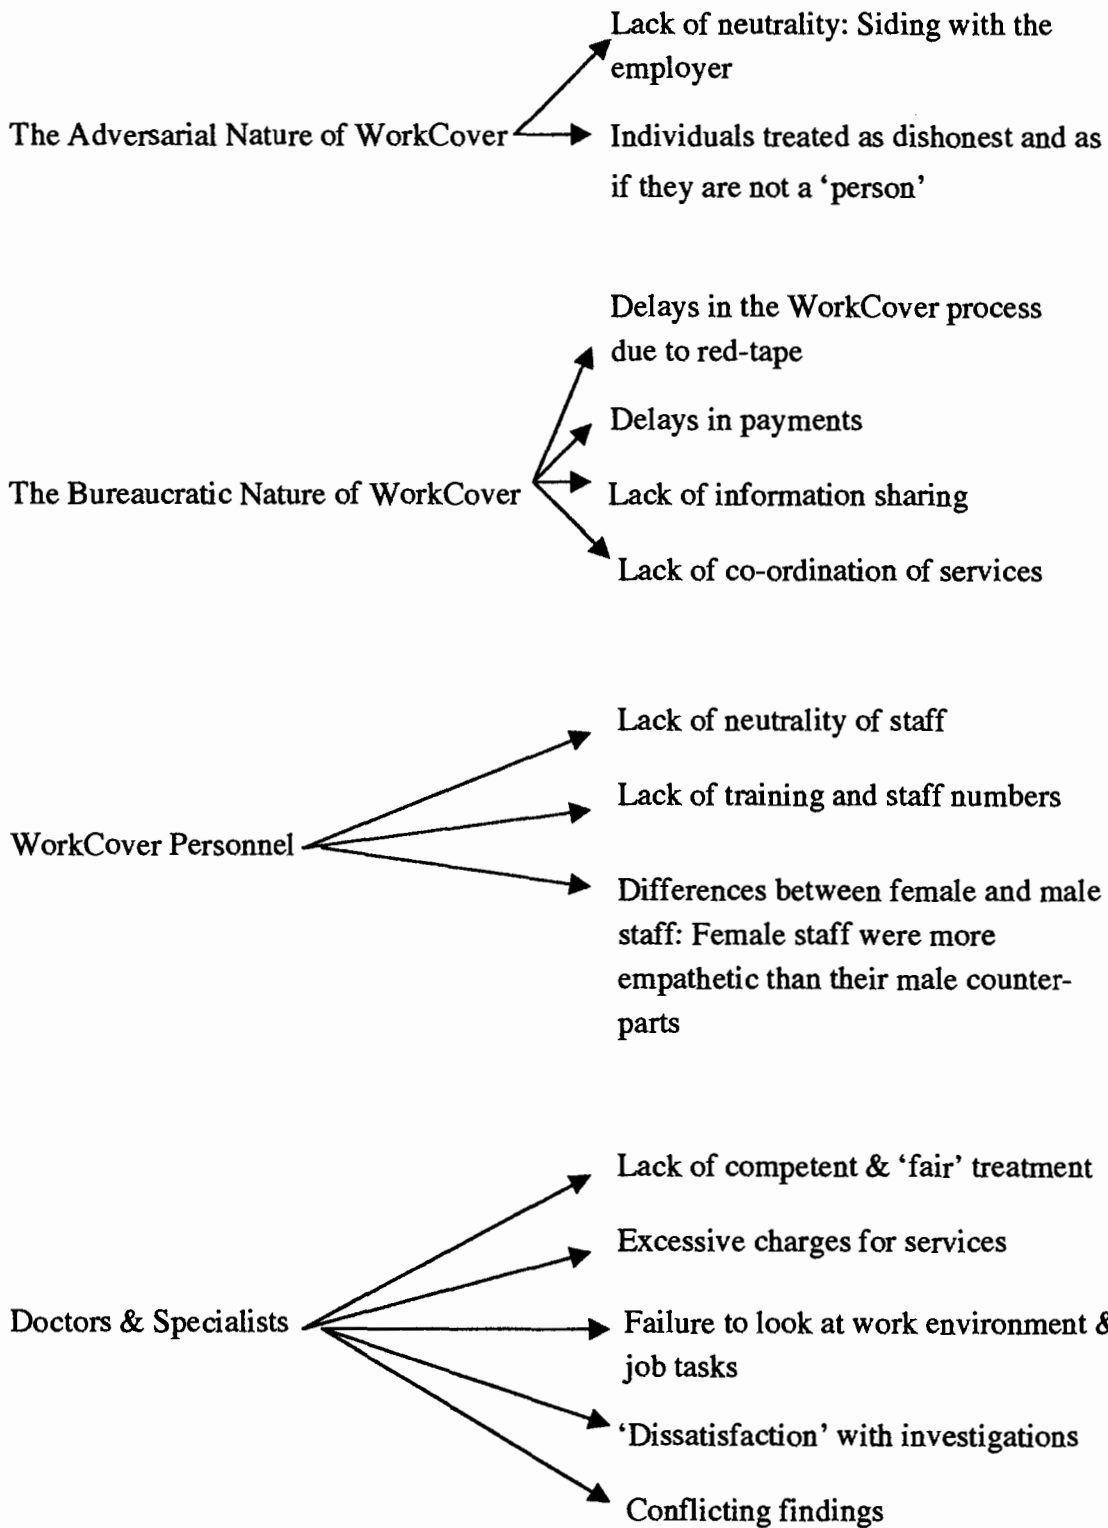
The Adversarial Nature of WorkCover

Lack of neutrality: Siding with the employer

Individuals treated as dishonest and as if they are not a 'person'

The Bureaucratic Nature of WorkCover

Delays in the WorkCover process due to red-tape

Delays in payments

Lack of information sharing

Lack of co-ordination of services

WorkCover Personnel

Lack of neutrality of staff

Lack of training and staff numbers

Differences between female and male staff: Female staff were more empathetic than their male counterparts

Doctors & Specialists

Lack of competent & 'fair' treatment

Excessive charges for services

Failure to look at work environment & job tasks

'Dissatisfaction' with investigations

Conflicting findings